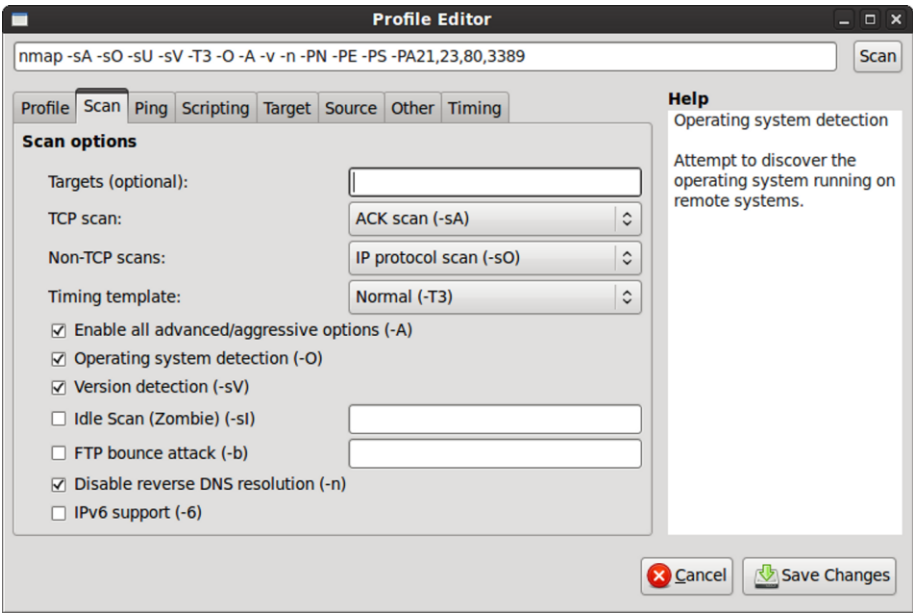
Profile Editor

nmap -sA -sO -sU -sV -T3 -O -A -v -n -PN -PE -PS -PA21,23,80,3389

Scan

Profile | Scan | Ping | Scripting | Target | Source | Other | Timing

Scan options

Targets (optional):

TCP scan: ACK scan (-sA)

Non-TCP scans: IP protocol scan (-sO)

Timing template: Normal (-T3)

☑ Enable all advanced/aggressive options (-A)

☑ Operating system detection (-O)

☑ Version detection (-sV)

☐ Idle Scan (Zombie) (-sI)

☐ FTP bounce attack (-b)

☑ Disable reverse DNS resolution (-n)

☐ IPv6 support (-6)

Help

Operating system detection

Attempt to discover the operating system running on remote systems.

Cancel

Save Changes